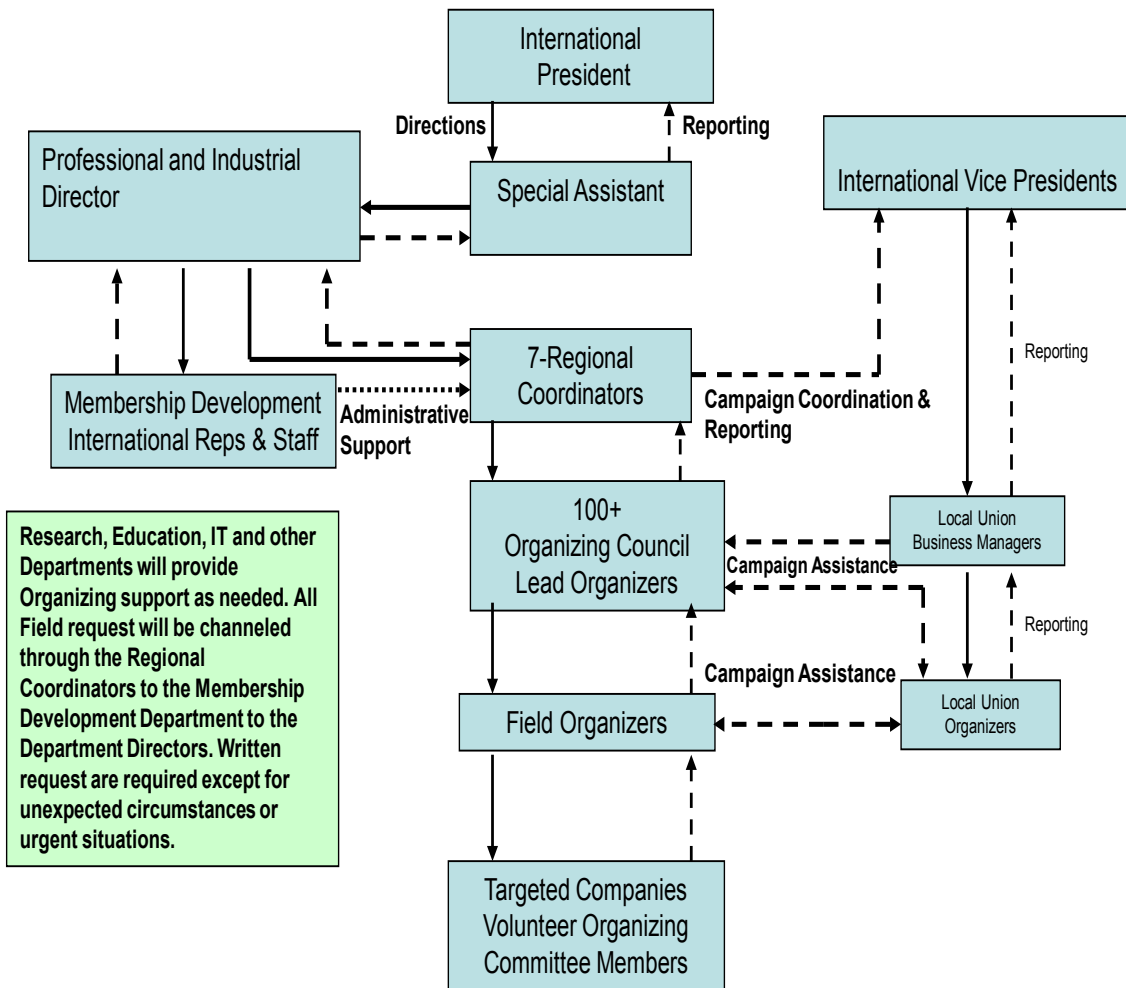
International President

Directions

Reporting

Professional and Industrial Director

Special Assistant

International Vice Presidents

Reporting

7-Regional Coordinators

Membership Development International Reps & Staff

Administrative Support

Campaign Coordination & Reporting

Research, Education, IT and other Departments will provide Organizing support as needed. All Field request will be channeled through the Regional Coordinators to the Membership Development Department to the Department Directors. Written request are required except for unexpected circumstances or urgent situations.

100+ Organizing Council Lead Organizers

Local Union Business Managers

Campaign Assistance

Reporting

Campaign Assistance

Field Organizers

Local Union Organizers

Targeted Companies Volunteer Organizing Committee Members